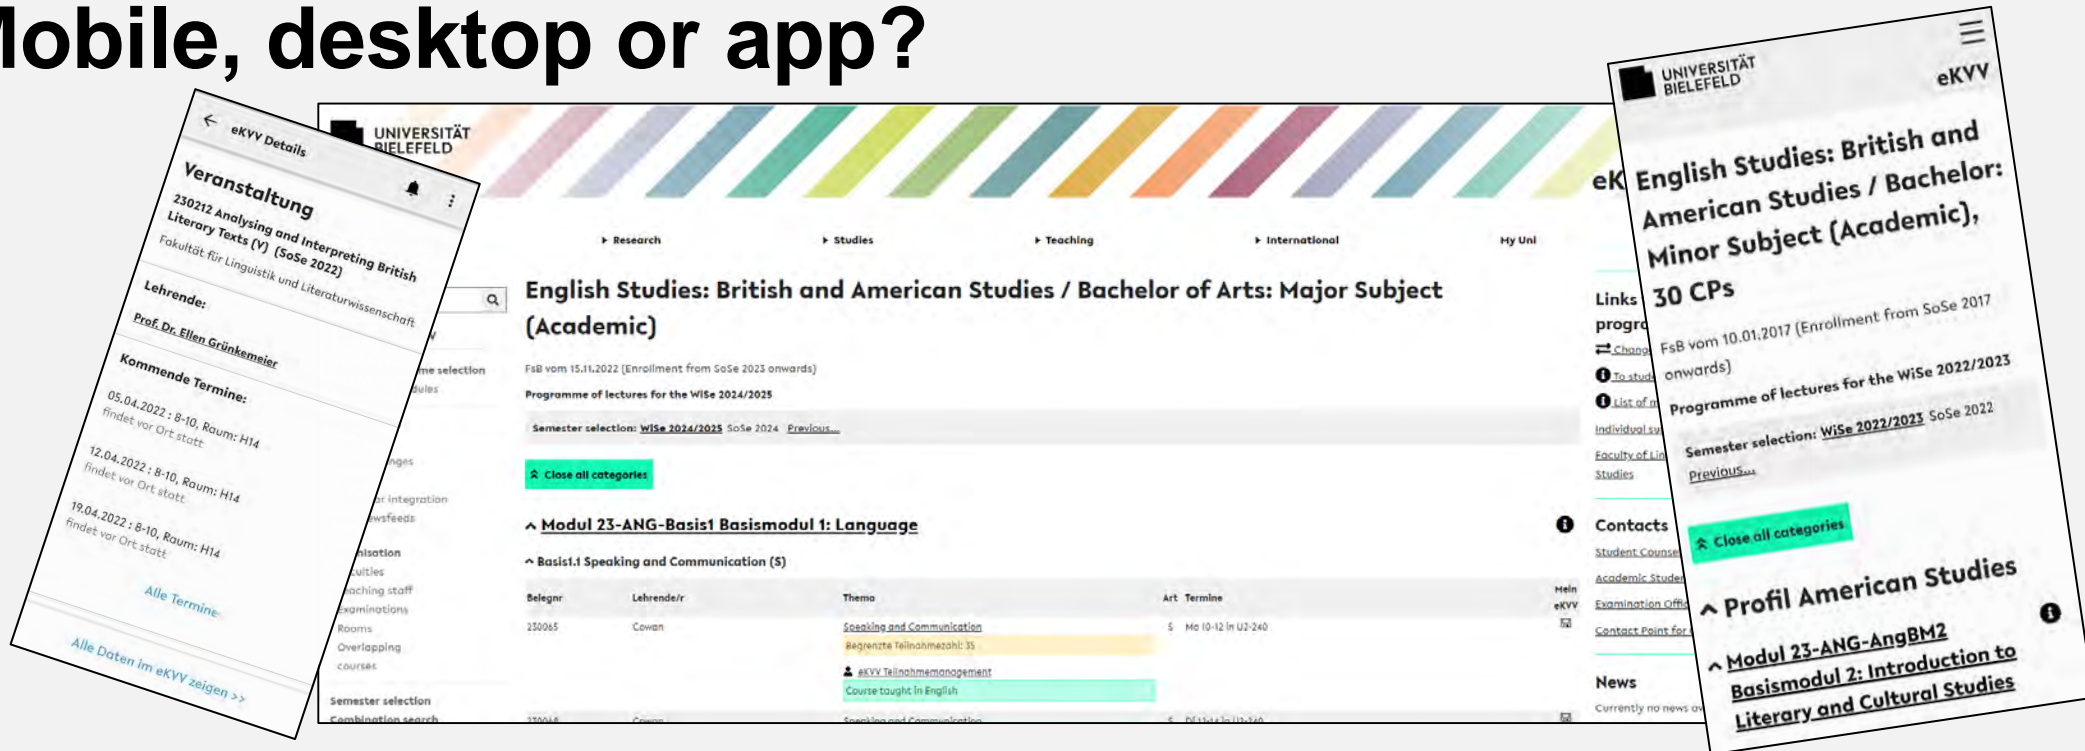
Mobile, desktop or app?

eKVV Details

Veranstaltung

230212 Analysing and Interpreting British Literary Texts (V) (SoSe 2022)

Fakultät für Linguistik und Literaturwissenschaft

Lehrende:

Prof. Dr. Ellen Grünkemeier

Kommende Termine:

05.04.2022 : 8-10, Raum: H14
findet vor Ort statt

12.04.2022 : 8-10, Raum: H14
findet vor Ort statt

19.04.2022 : 8-10, Raum: H14
findet vor Ort statt

Alle Termine

Alle Daten im eKVV zeigen >>

UNIVERSITÄT BIELEFELD

Research Studies Teaching International My Uni

English Studies: British and American Studies / Bachelor of Arts: Major Subject (Academic)

FsB vom 15.11.2022 (Enrollment from SoSe 2023 onwards)

Programme of lectures for the WiSe 2024/2025

Semester selection: WiSe 2024/2025 SoSe 2024 Previous...

Close all categories

Modul 23-ANG-Basis1 Basismodul 1: Language

Basis1.1 Speaking and Communication (S)

| Belegnr | Lehrende/r | Thema | Art | Termine | Mein eKVV |
|---|---|---|---|---|---|
| 230065 | Cowan | Speaking and Communication<br>Begrenzte Teilnehmerzahl: 35<br>eKVV Teilnahmemanagement<br>Course taught in English | S | Mo 10-12 in U2-240 | |

me selection
dules
nges
r integration
ewsfeeds
nisation
culties
aching staff
Examinations
Rooms
Overlapping courses
Semester selection
Combination search

eK
Links
progr
Chang
To stud
List of
Individual sy
Faculty of Lin
Studies
Contacts
Student Counse
Academic Studen
Examination Offi
Contact Point for
News
Currently no news av

UNIVERSITÄT BIELEFELD

eKVV

English Studies: British and American Studies / Bachelor: Minor Subject (Academic), 30 CPs

FsB vom 10.01.2017 (Enrollment from SoSe 2017 onwards)

Programme of lectures for the WiSe 2022/2023

Semester selection: WiSe 2022/2023 SoSe 2022 Previous...

Close all categories

Profil American Studies

Modul 23-ANG-AngBM2 Basismodul 2: Introduction to Literary and Cultural Studies